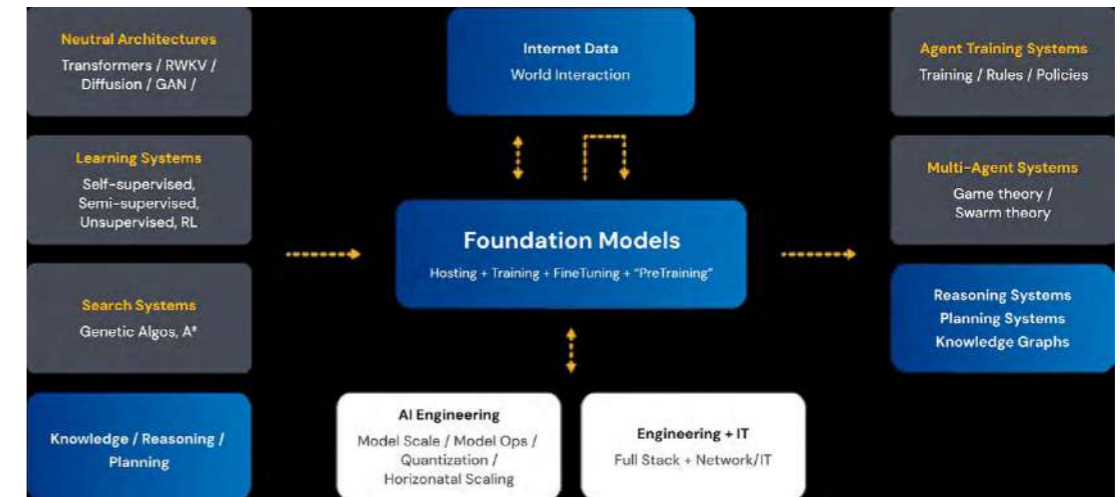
Neutral Architectures
Transformers / RWKV / Diffusion / GAN /

Learning Systems
Self-supervised, Semi-supervised, Unsupervised, RL

Search Systems
Genetic Algos, A*

Knowledge / Reasoning / Planning

Internet Data
World Interaction

Foundation Models
Hosting + Training + FineTuning + "PreTraining"

AI Engineering
Model Scale / Model Ops / Quantization / Horizonatal Scaling

Engineering + IT
Full Stack + Network/IT

Agent Training Systems
Training / Rules / Policies

Multi-Agent Systems
Game theory / Swarm theory

Reasoning Systems
Planning Systems
Knowledge Graphs